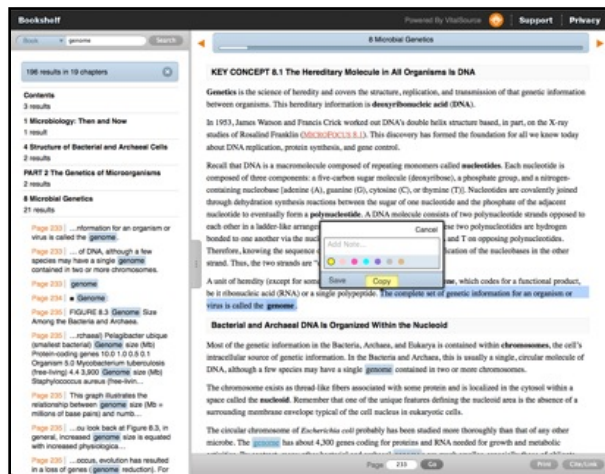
Bookshelf

Powered By VitalSource

Support | Privacy

Book genome Search

8 Microbial Genetics

196 results in 19 chapters

Contents
3 results

1 Microbiology: Then and Now
1 result

4 Structure of Bacterial and Archaeal Cells
2 results

PART 2 The Genetics of Microorganisms
2 results

8 Microbial Genetics
21 results

Page 233 | ...nformation for an organism or virus is called the genome.

Page 233 | ...of DNA, although a few species may have a single genome contained in two or more chromosomes.

Page 234 | ■ Genome

Page 234 | FIGURE 8.3 Genome Size Among the Bacteria and Archaea.

Page 234 | ...rchaea) Pelagibacter ubique (smallest bacterial) Genome size (Mb) Protein-coding genes 10.0 1.0 0.5 0.1 Organism 5.0 Mycobacterium tuberculosis (free-living) 4.4 3,900 Genome size (Mb) Staphylococcus aureus (free-livin...

Page 235 | This graph illustrates the relationship between genome size (Mb = millions of base pairs) and numb...

Page 235 | ...ou look back at Figure 8.3, in general, increased genome size is equated with increased physiologica...

Page 235 | ...ocus, evolution has resulted in a loss of genes (genome reduction). For

KEY CONCEPT 8.1 The Hereditary Molecule in All Organisms Is DNA

Genetics is the science of heredity and covers the structure, replication, and transmission of that genetic information between organisms. This hereditary information is deoxyribonucleic acid (DNA).

In 1953, James Watson and Francis Crick worked out DNA's double helix structure based, in part, on the X-ray studies of Rosalind Franklin (MICROFOCUS 8.1). This discovery has formed the foundation for all we know today about DNA replication, protein synthesis, and gene control.

Recall that DNA is a macromolecule composed of repeating monomers called nucleotides. Each nucleotide is composed of three components: a five-carbon sugar molecule (deoxyribose), a phosphate group, and a nitrogen-containing nucleobase [adenine (A), guanine (G), cytosine (C), or thymine (T)]. Nucleotides are covalently joined through dehydration synthesis reactions between the sugar of one nucleotide and the phosphate of the adjacent nucleotide to eventually form a polynucleotide. A DNA molecule consists of two polynucleotide strands opposed to each other in a ladder-like arrangement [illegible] two polynucleotide strands are hydrogen bonded to one another via the nucl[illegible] and T on opposing polynucleotides. Therefore, knowing the sequence o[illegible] of the nucleobases in the other strand. Thus, the two strands are "c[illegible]

Cancel
Add Note...
Save Copy

A unit of heredity (except for som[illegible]me, which codes for a functional product, be it ribonucleic acid (RNA) or a single polypeptide. The complete set of genetic information for an organism or virus is called the genome.

Bacterial and Archaeal DNA Is Organized Within the Nucleoid

Most of the genetic information in the Bacteria, Archaea, and Eukarya is contained within chromosomes, the cell's intracellular source of genetic information. In the Bacteria and Archaea, this is usually a single, circular molecule of DNA, although a few species may have a single genome contained in two or more chromosomes.

The chromosome exists as thread-like fibers associated with some protein and is localized in the cytosol within a space called the nucleoid. Remember that one of the unique features defining the nucleoid area is the absence of a surrounding membrane envelope typical of the cell nucleus in eukaryotic cells.

The circular chromosome of Escherichia coli probably has been studied more thoroughly than that of any other microbe. The genome has about 4,300 genes coding for proteins and RNA needed for growth and metabolic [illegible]

Page 233 Go

Print Cite/Link